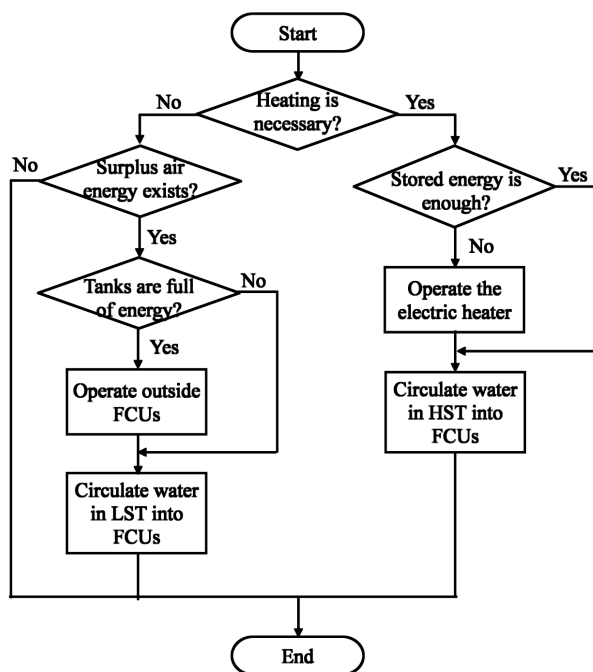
Start

Heating is necessary?

No

Yes

Surplus air energy exists?

No

Yes

Tanks are full of energy?

No

Yes

Operate outside FCUs

Circulate water in LST into FCUs

Stored energy is enough?

Yes

No

Operate the electric heater

Circulate water in HST into FCUs

End